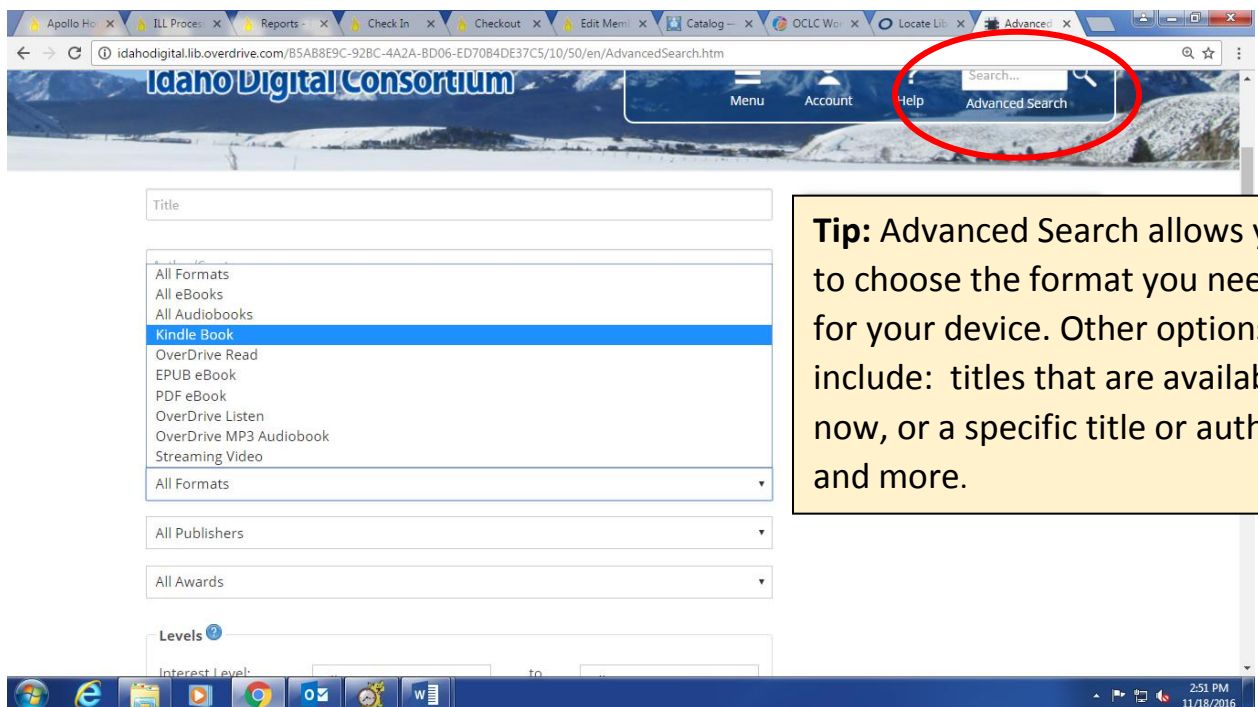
Apollo Ho ×
ILL Proces ×
Reports - ×
Check In ×
Checkout ×
Edit Mem ×
Catalog – ×
OCLC Wo ×
Locate Lib ×
Advanced ×

idahodigital.lib.overdrive.com/B5AB8E9C-92BC-4A2A-BD06-ED70B4DE37C5/10/50/en/AdvancedSearch.htm

Idaho Digital Consortium

Menu
Account
Help
Search...
Advanced Search

Title

All Formats
All eBooks
All Audiobooks
Kindle Book
OverDrive Read
EPUB eBook
PDF eBook
OverDrive Listen
OverDrive MP3 Audiobook
Streaming Video

All Formats

All Publishers

All Awards

Levels

Interest Level:

to

**Tip:** Advanced Search allows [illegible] to choose the format you nee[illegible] for your device. Other option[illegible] include: titles that are availa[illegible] now, or a specific title or auth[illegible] and more.

2:51 PM
11/18/2016